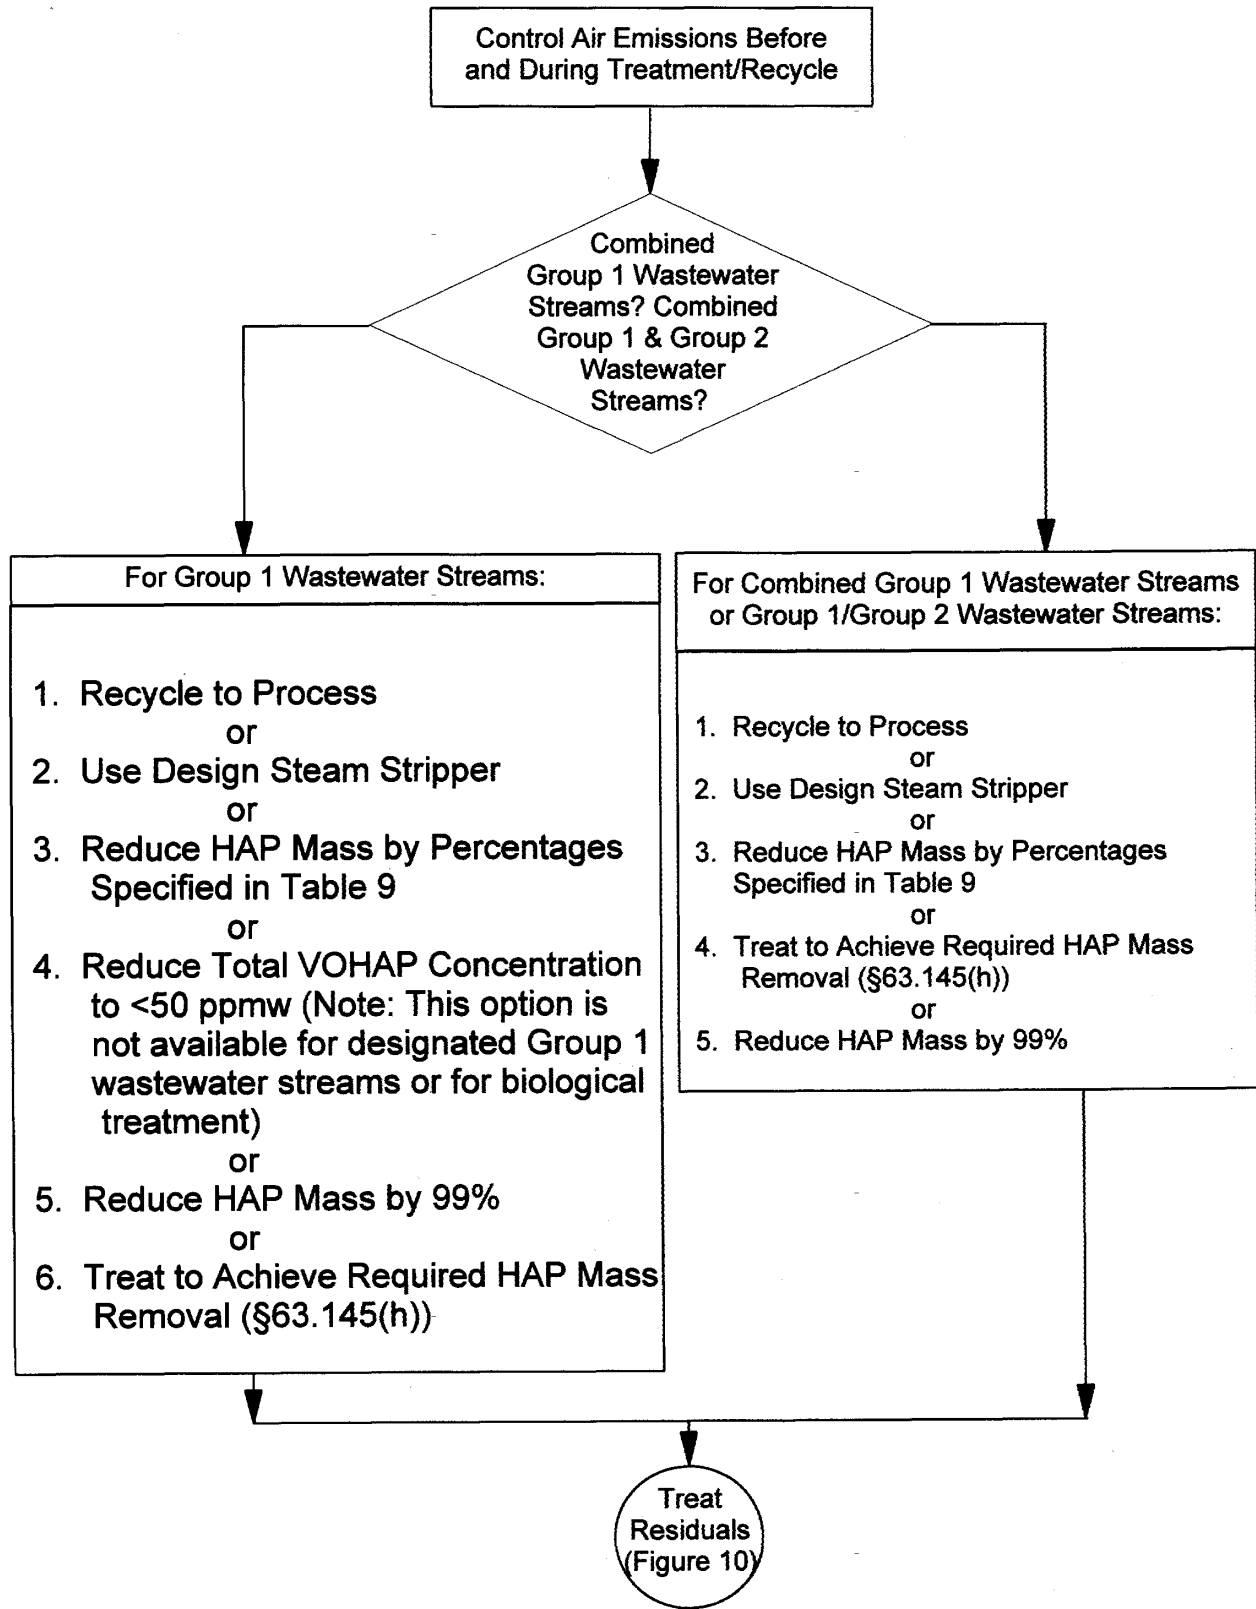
Control Air Emissions Before and During Treatment/Recycle

Combined Group 1 Wastewater Streams? Combined Group 1 & Group 2 Wastewater Streams?

For Group 1 Wastewater Streams:

1. Recycle to Process
or
2. Use Design Steam Stripper
or
3. Reduce HAP Mass by Percentages Specified in Table 9
or
4. Reduce Total VOHAP Concentration to <50 ppmw (Note: This option is not available for designated Group 1 wastewater streams or for biological treatment)
or
5. Reduce HAP Mass by 99%
or
6. Treat to Achieve Required HAP Mass Removal (§63.145(h))

For Combined Group 1 Wastewater Streams or Group 1/Group 2 Wastewater Streams:

1. Recycle to Process
or
2. Use Design Steam Stripper
or
3. Reduce HAP Mass by Percentages Specified in Table 9
or
4. Treat to Achieve Required HAP Mass Removal (§63.145(h))
or
5. Reduce HAP Mass by 99%

Treat Residuals (Figure 10)